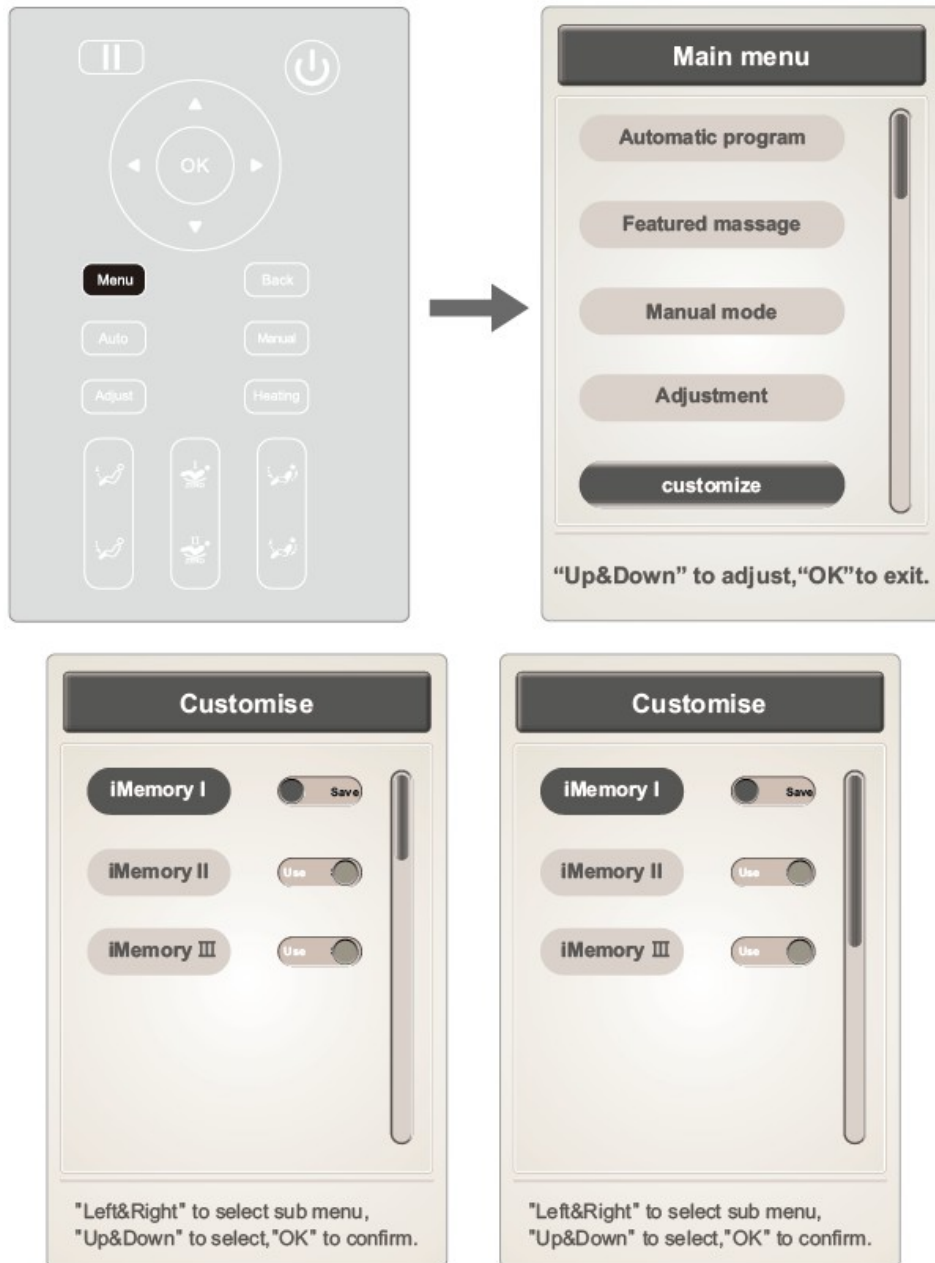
OK

Menu

Back

Auto

Manual

Adjust

Heating

Main menu

Automatic program

Featured massage

Manual mode

Adjustment

customize

"Up&Down" to adjust,"OK"to exit.

Customise

iMemory I

Save

iMemory II

Use

iMemory Ⅲ

Use

"Left&Right" to select sub menu, "Up&Down" to select,"OK" to confirm.

Customise

iMemory I

Save

iMemory II

Use

iMemory Ⅲ

Use

"Left&Right" to select sub menu, "Up&Down" to select,"OK" to confirm.